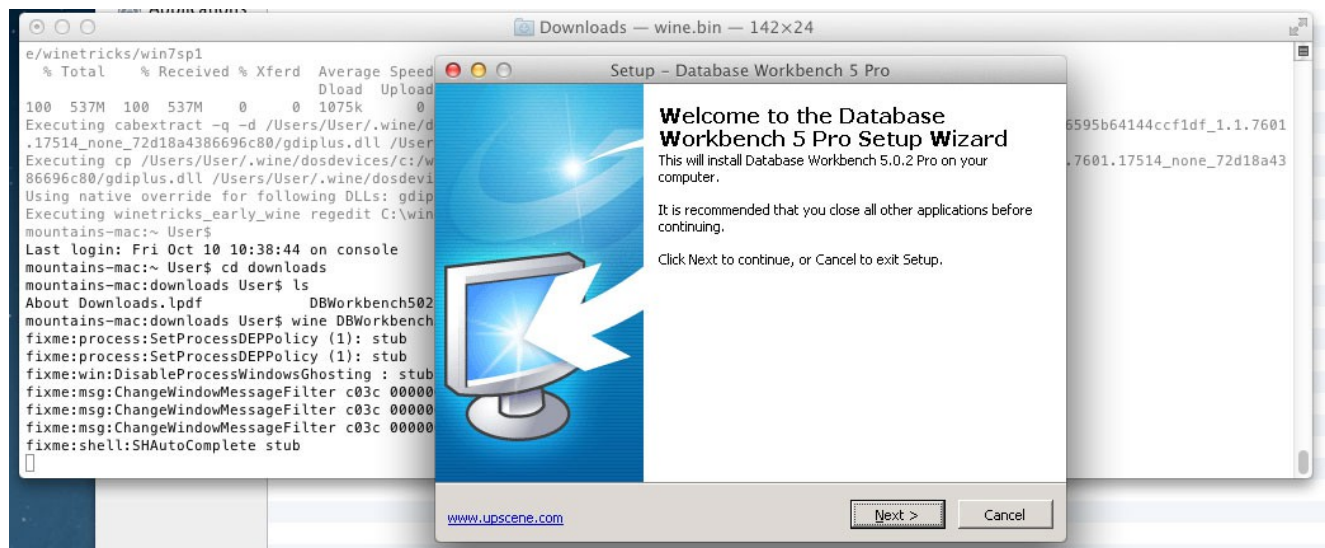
Applications

Downloads — wine.bin — 142×24

e/winetricks/win7sp1
% Total % Received % Xferd Average Speed
Dload Upload
100 537M 100 537M 0 0 1075k 0
Executing cabextract -q -d /Users/User/.wine/d
.17514_none_72d18a4386696c80/gdiplus.dll /User
Executing cp /Users/User/.wine/dosdevices/c:/w
86696c80/gdiplus.dll /Users/User/.wine/dosdevi
Using native override for following DLLs: gdip
Executing winetricks_early_wine regedit C:\win
mountains-mac:~ User$
Last login: Fri Oct 10 10:38:44 on console
mountains-mac:~ User$ cd downloads
mountains-mac:downloads User$ ls
About Downloads.lpdf DBWorkbench502
mountains-mac:downloads User$ wine DBWorkbench
fixme:process:SetProcessDEPPolicy (1): stub
fixme:process:SetProcessDEPPolicy (1): stub
fixme:win:DisableProcessWindowsGhosting : stub
fixme:msg:ChangeWindowMessageFilter c03c 00000
fixme:msg:ChangeWindowMessageFilter c03c 00000
fixme:msg:ChangeWindowMessageFilter c03c 00000
fixme:shell:SHAutoComplete stub

6595b64144ccf1df_1.1.7601
.7601.17514_none_72d18a43

Setup - Database Workbench 5 Pro

Welcome to the Database Workbench 5 Pro Setup Wizard
This will install Database Workbench 5.0.2 Pro on your computer.

It is recommended that you close all other applications before continuing.

Click Next to continue, or Cancel to exit Setup.

www.upscene.com

Next >

Cancel